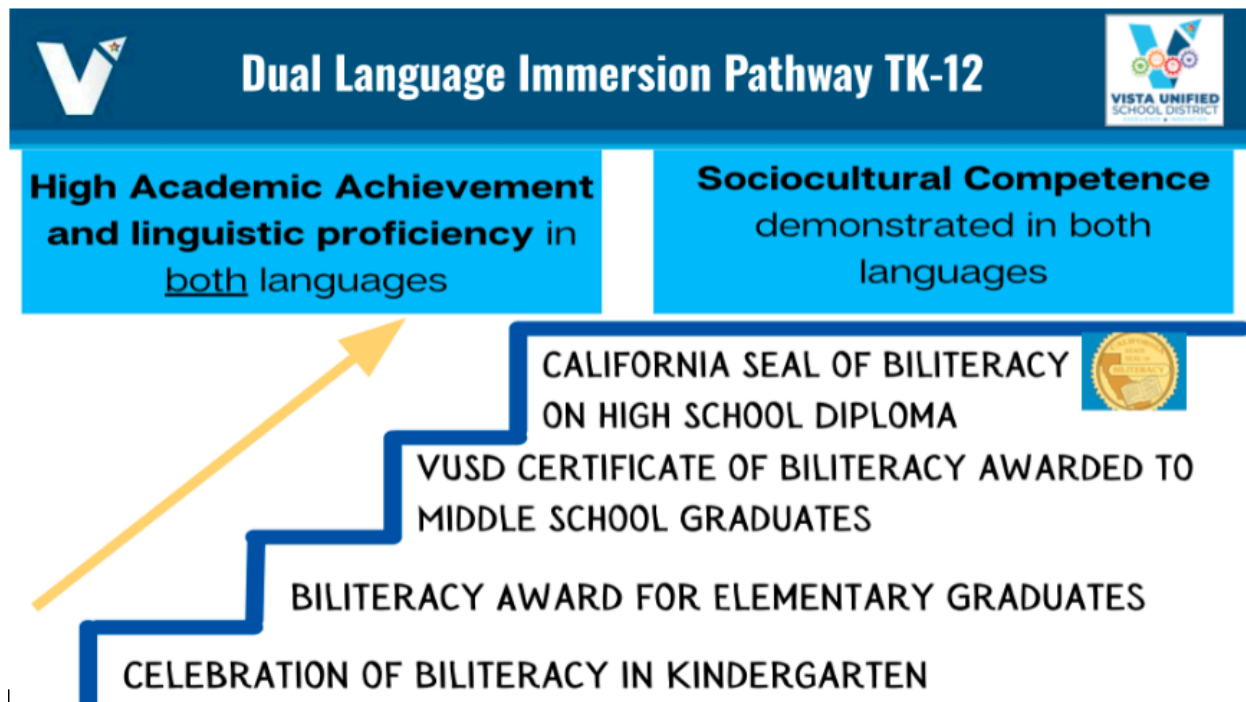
Dual Language Immersion Pathway TK-12

VISTA UNIFIED SCHOOL DISTRICT

**High Academic Achievement and linguistic proficiency** in both languages

**Sociocultural Competence** demonstrated in both languages

CALIFORNIA SEAL OF BILITERACY ON HIGH SCHOOL DIPLOMA

VUSD CERTIFICATE OF BILITERACY AWARDED TO MIDDLE SCHOOL GRADUATES

BILITERACY AWARD FOR ELEMENTARY GRADUATES

CELEBRATION OF BILITERACY IN KINDERGARTEN